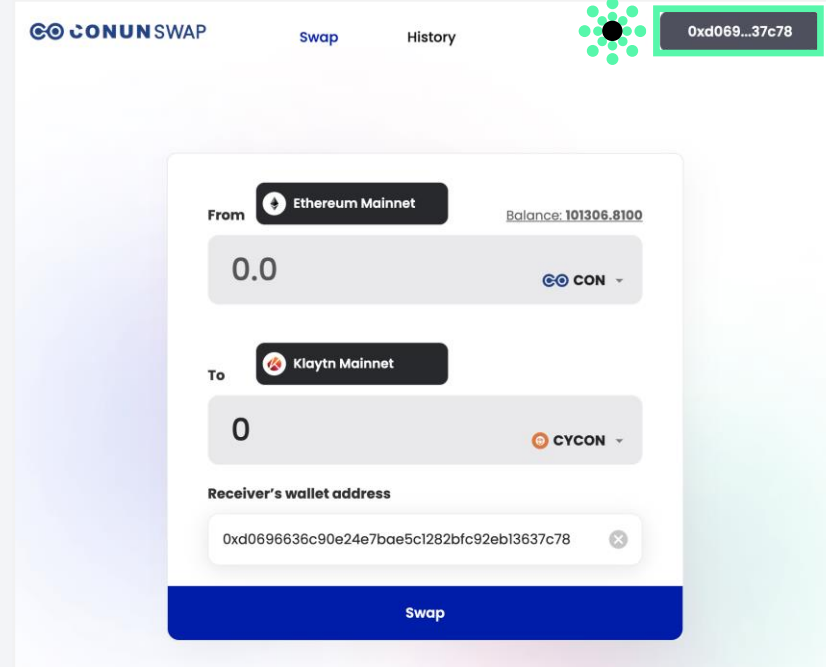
CONUNSWAP

Swap

History

0xd069...37c78

From

Ethereum Mainnet

Balance: 101306.8100

0.0

CON

To

Klaytn Mainnet

0

CYCON

Receiver's wallet address

0xd0696636c90e24e7bae5c1282bfc92eb13637c78

Swap